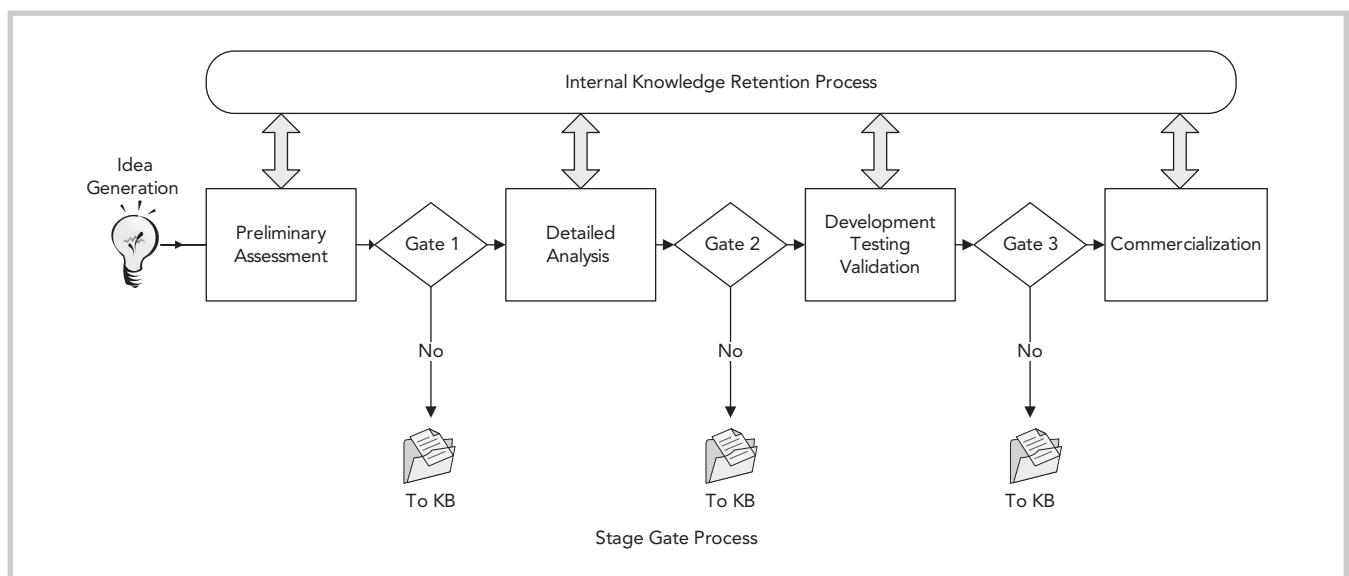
Internal Knowledge Retention Process

Idea Generation

Preliminary Assessment

Gate 1

Detailed Analysis

Gate 2

Development Testing Validation

Gate 3

Commercialization

No

No

No

To KB

To KB

To KB

Stage Gate Process